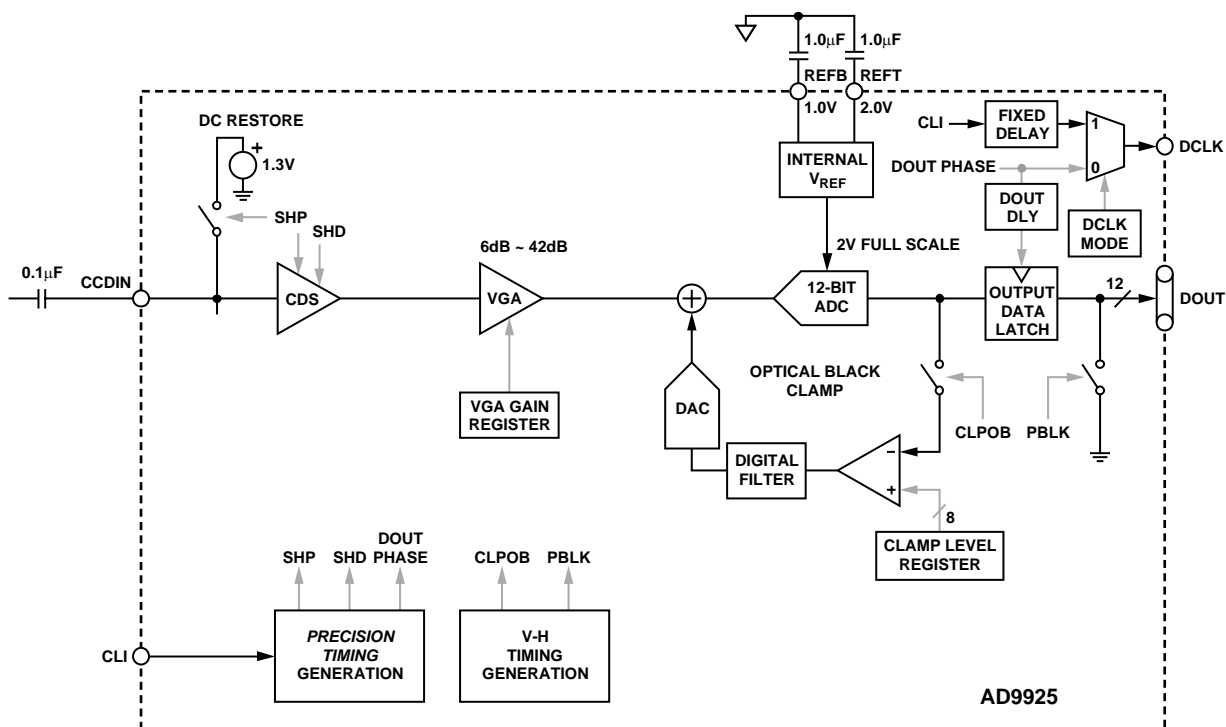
1.0μF 1.0μF
REFB REFT
1.0V 2.0V
DC RESTORE
1.3V
CLI
FIXED DELAY
1
0
DCLK
INTERNAL $V_{REF}$
DOUT PHASE
DOUT DLY
DCLK MODE
SHP
SHD
6dB ~ 42dB
2V FULL SCALE
0.1μF
CCDIN
CDS
VGA
12-BIT ADC
OUTPUT DATA LATCH
12
DOUT
OPTICAL BLACK CLAMP
DAC
VGA GAIN REGISTER
CLPOB
PBLK
DIGITAL FILTER
–
+
8
CLAMP LEVEL REGISTER
SHP SHD DOUT PHASE
CLPOB PBLK
CLI
PRECISION TIMING GENERATION
V-H TIMING GENERATION
AD9925